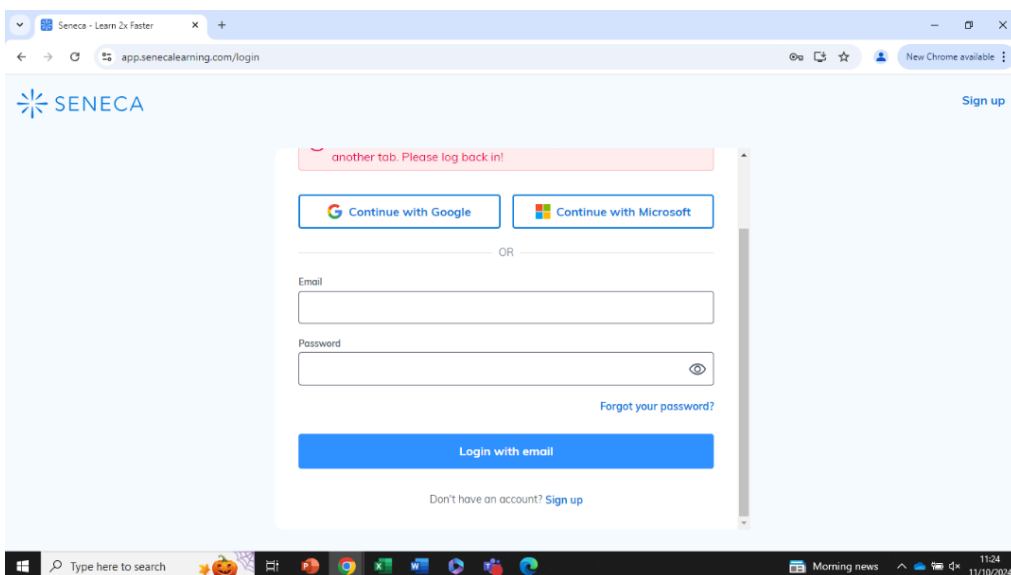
Seneca - Learn 2x Faster

app.senecalearning.com/login

New Chrome available

SENECA

Sign up

another tab. Please log back in!

Continue with Google

Continue with Microsoft

OR

Email

Password

Forgot your password?

Login with email

Don't have an account? Sign up

Type here to search

Morning news

11:24
11/10/2024